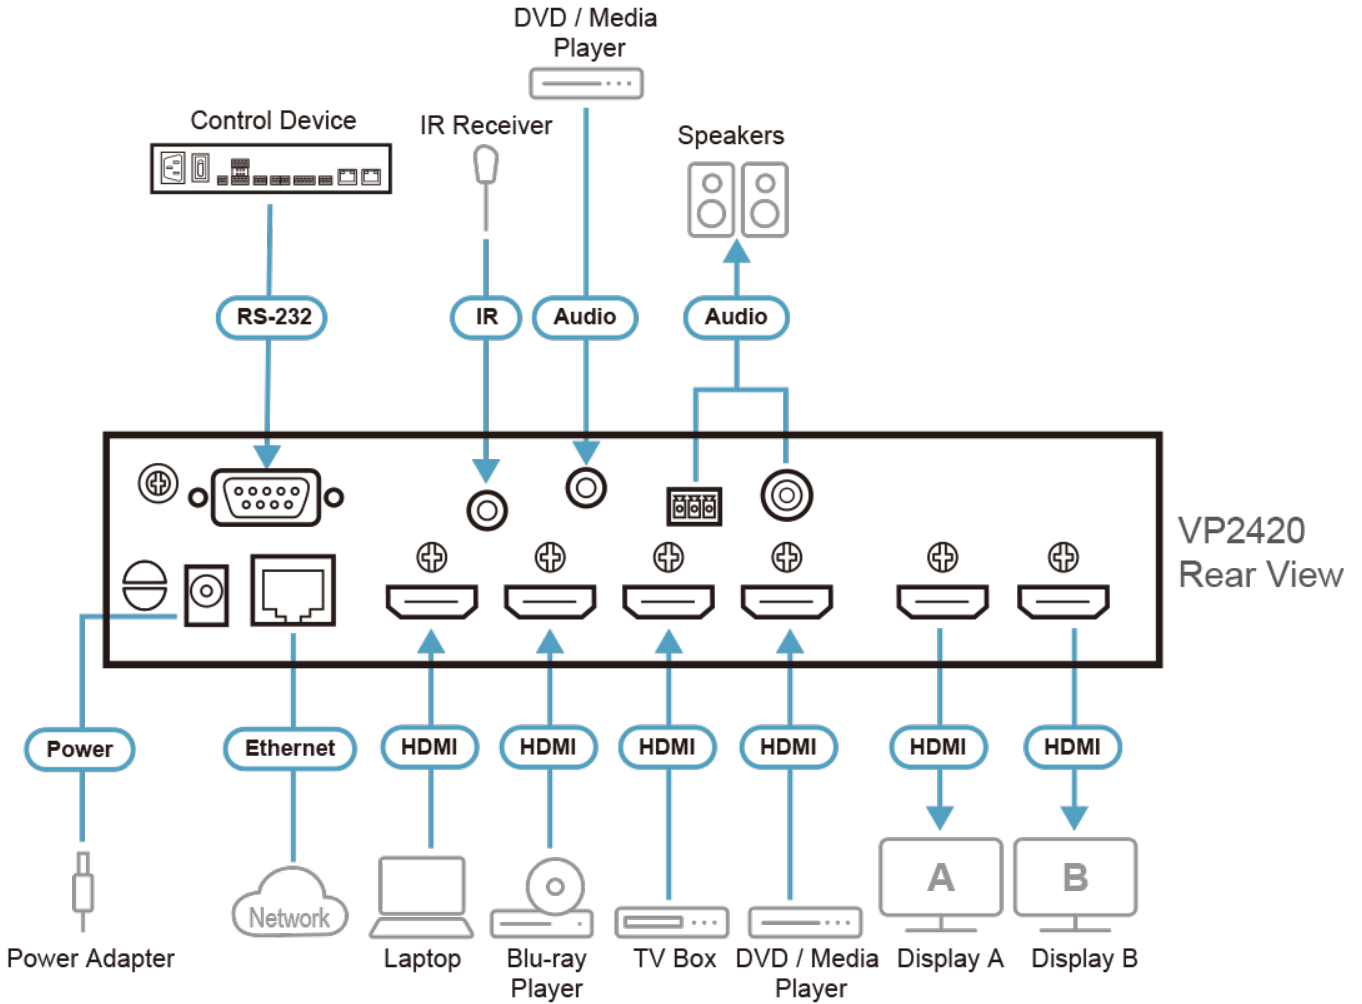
DVD / Media Player

Control Device

IR Receiver

Speakers

RS-232

IR

Audio

Audio

VP2420 Rear View

Power

Ethernet

HDMI

HDMI

HDMI

HDMI

HDMI

HDMI

Network

A

B

Power Adapter

Laptop

Blu-ray Player

TV Box

DVD / Media Player

Display A

Display B